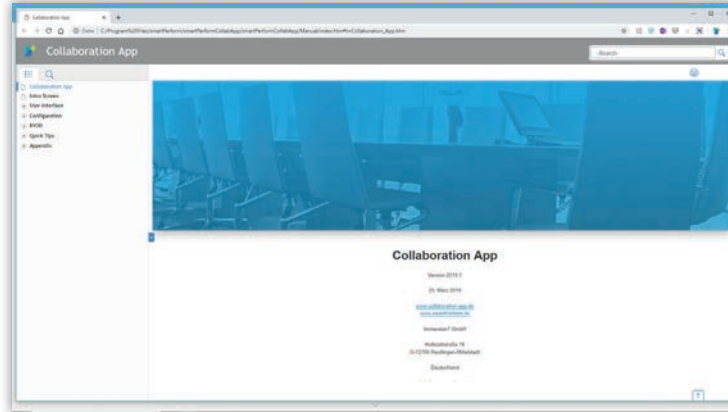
Collaboration App
Datei | C:/Program%20Files/smartPerform/smartPerform/CollabApp/smartPerform/CollabApp/Manual/index.htm#t=Collaboration_App.htm

Collaboration App

Search

Collaboration App
Intro Screen
User Interface
Configuration
BYOD
Quick Tips
Appendix

Collaboration App

Version 2019.1

25. März 2019

www.collaboration-app.de
www.smartPerform.de

Immersive7 GmbH

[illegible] 18
D-72760 Reutlingen-Mittelstadt

Deutschland